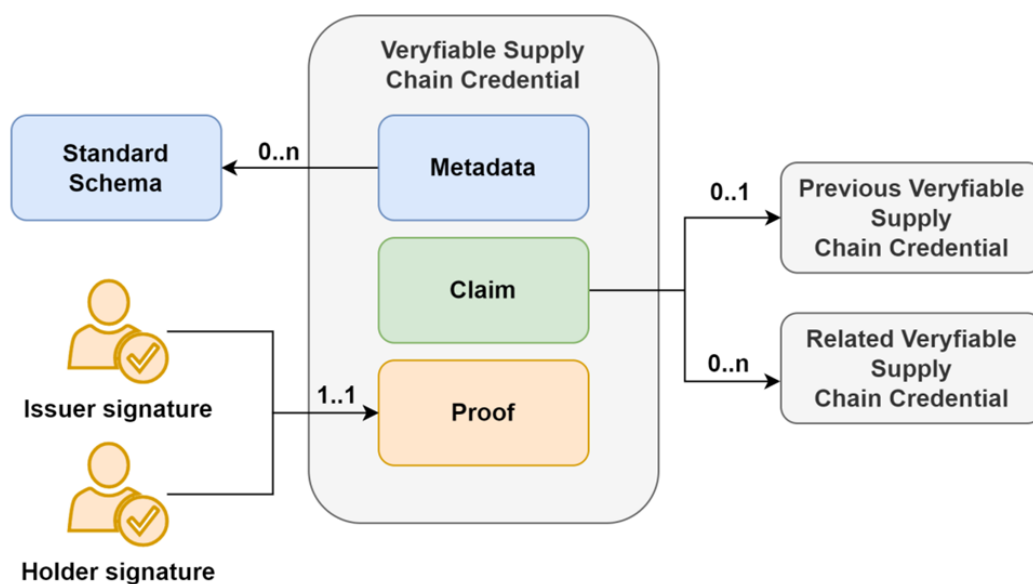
Veryfiable Supply Chain Credential

Standard Schema

0..n

Metadata

0..1

Previous Veryfiable Supply Chain Credential

Claim

Related Veryfiable Supply Chain Credential

0..n

Issuer signature

1..1

Proof

Holder signature